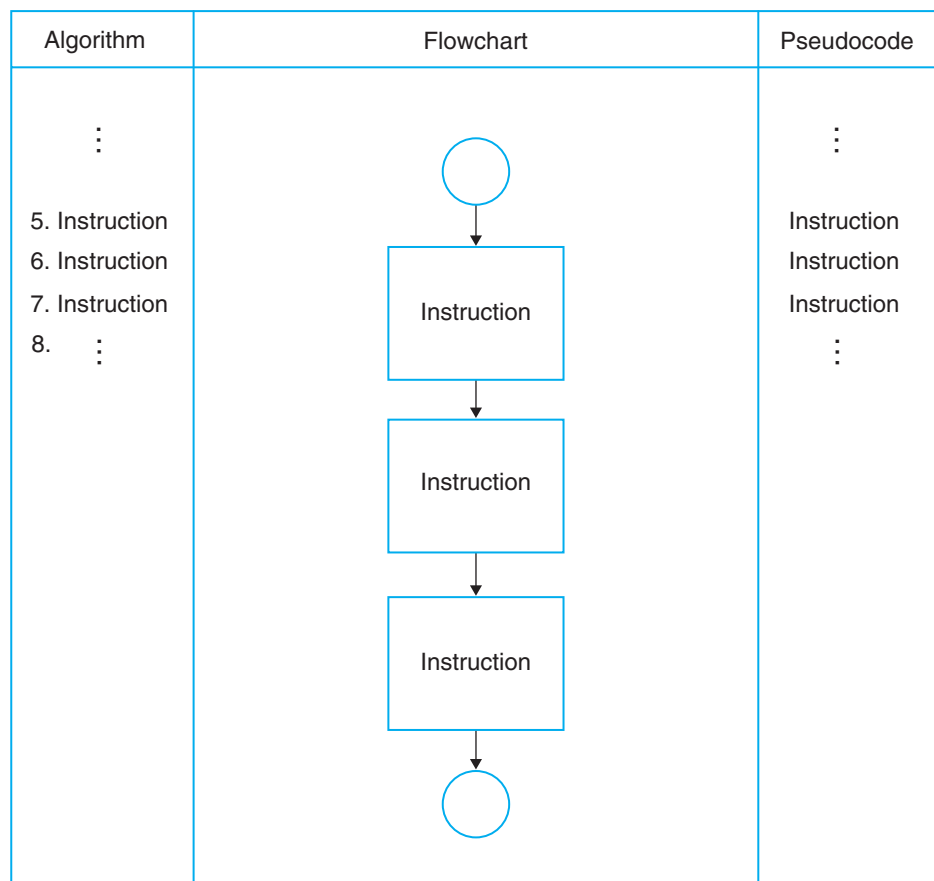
| Algorithm | Flowchart | Pseudocode |
|---|---|---|
| ⋮<br>5. Instruction<br>6. Instruction<br>7. Instruction<br>8. ⋮ | Instruction<br>Instruction<br>Instruction | ⋮<br>Instruction<br>Instruction<br>Instruction<br>⋮ |